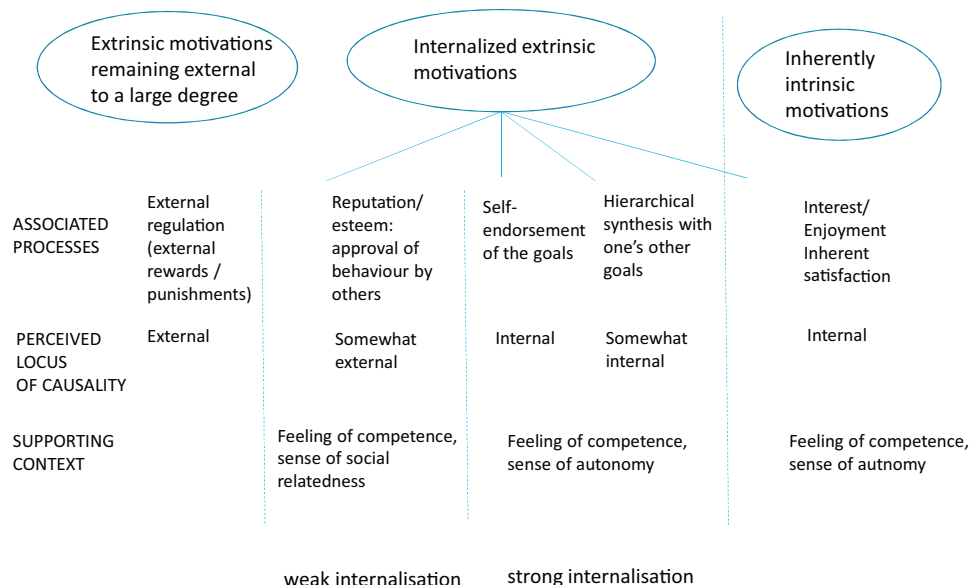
Extrinsic motivations remaining external to a large degree

Internalized extrinsic motivations

Inherently intrinsic motivations

| | | | | | |
|---|---|---|---|---|---|
| ASSOCIATED PROCESSES | External regulation (external rewards / punishments) | Reputation/ esteem: approval of behaviour by others | Self-endorsement of the goals | Hierarchical synthesis with one's other goals | Interest/ Enjoyment Inherent satisfaction |
| PERCEIVED LOCUS OF CAUSALITY | External | Somewhat external | Internal | Somewhat internal | Internal |
| SUPPORTING CONTEXT | | Feeling of competence, sense of social relatedness | Feeling of competence, sense of autonomy | | Feeling of competence, sense of autnomy |

weak internalisation

strong internalisation